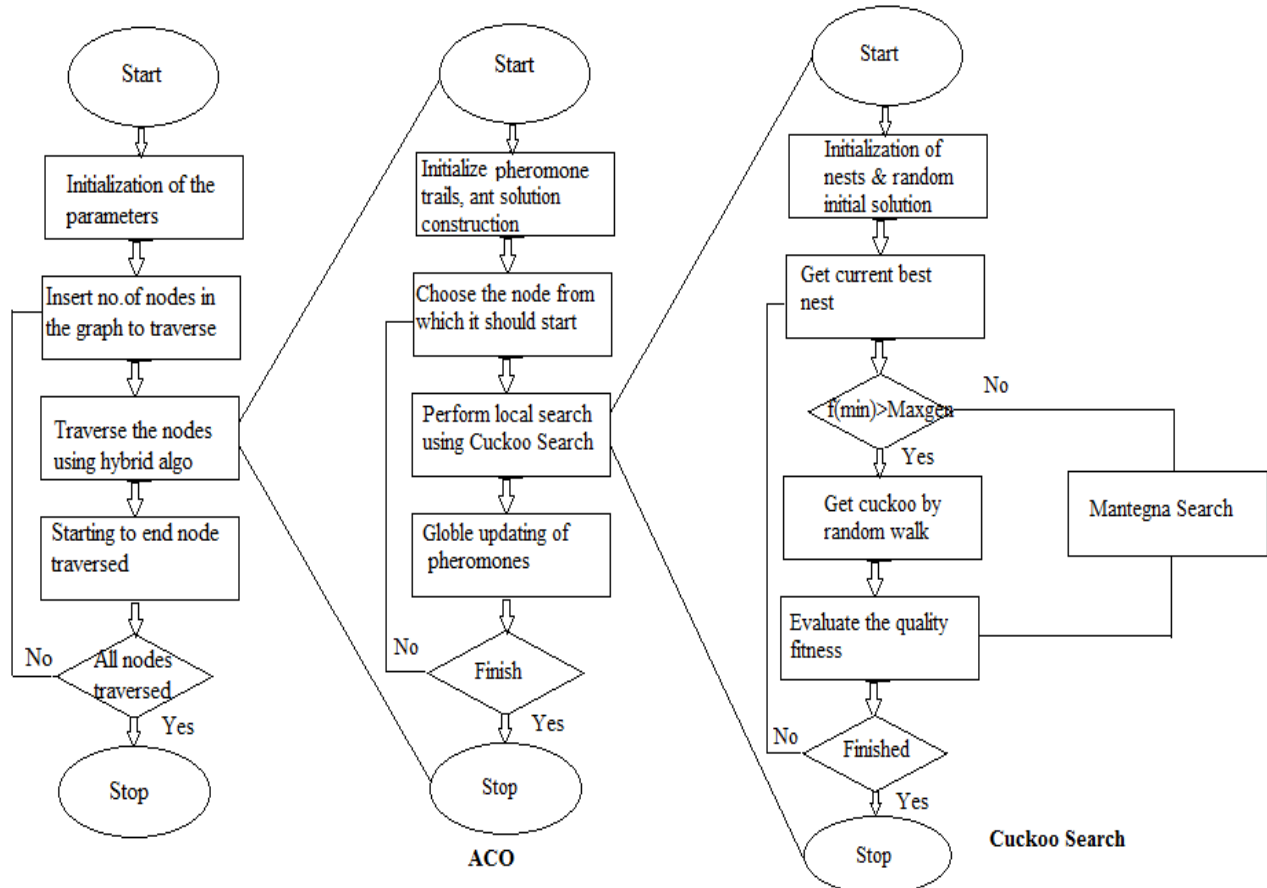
Start

Initialization of the parameters

Insert no.of nodes in the graph to traverse

Traverse the nodes using hybrid algo

Starting to end node traversed

No

All nodes traversed

Yes

Stop

Start

Initialize pheromone trails, ant solution construction

Choose the node from which it should start

Perform local search using Cuckoo Search

Globle updating of pheromones

No

Finish

Yes

Stop

ACO

Start

Initialization of nests & random initial solution

Get current best nest

No

f(min)>Maxgen

Yes

Get cuckoo by random walk

Mantegna Search

Evaluate the quality fitness

No

Finished

Yes

Stop

Cuckoo Search